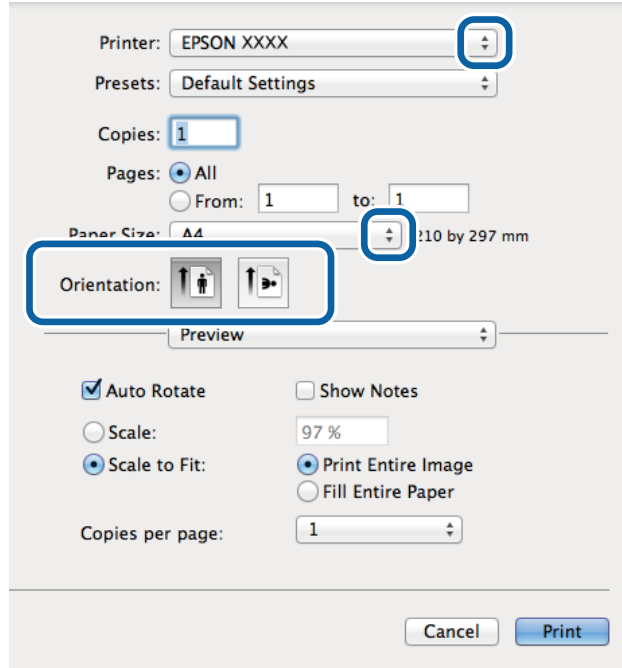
Printer: EPSON XXXX

Presets: Default Settings

Copies: 1

Pages: All

From: 1 to: 1

Paper Size: A4 210 by 297 mm

Orientation:

Preview

Auto Rotate

Show Notes

Scale: 97 %

Scale to Fit:

Print Entire Image

Fill Entire Paper

Copies per page: 1

Cancel Print